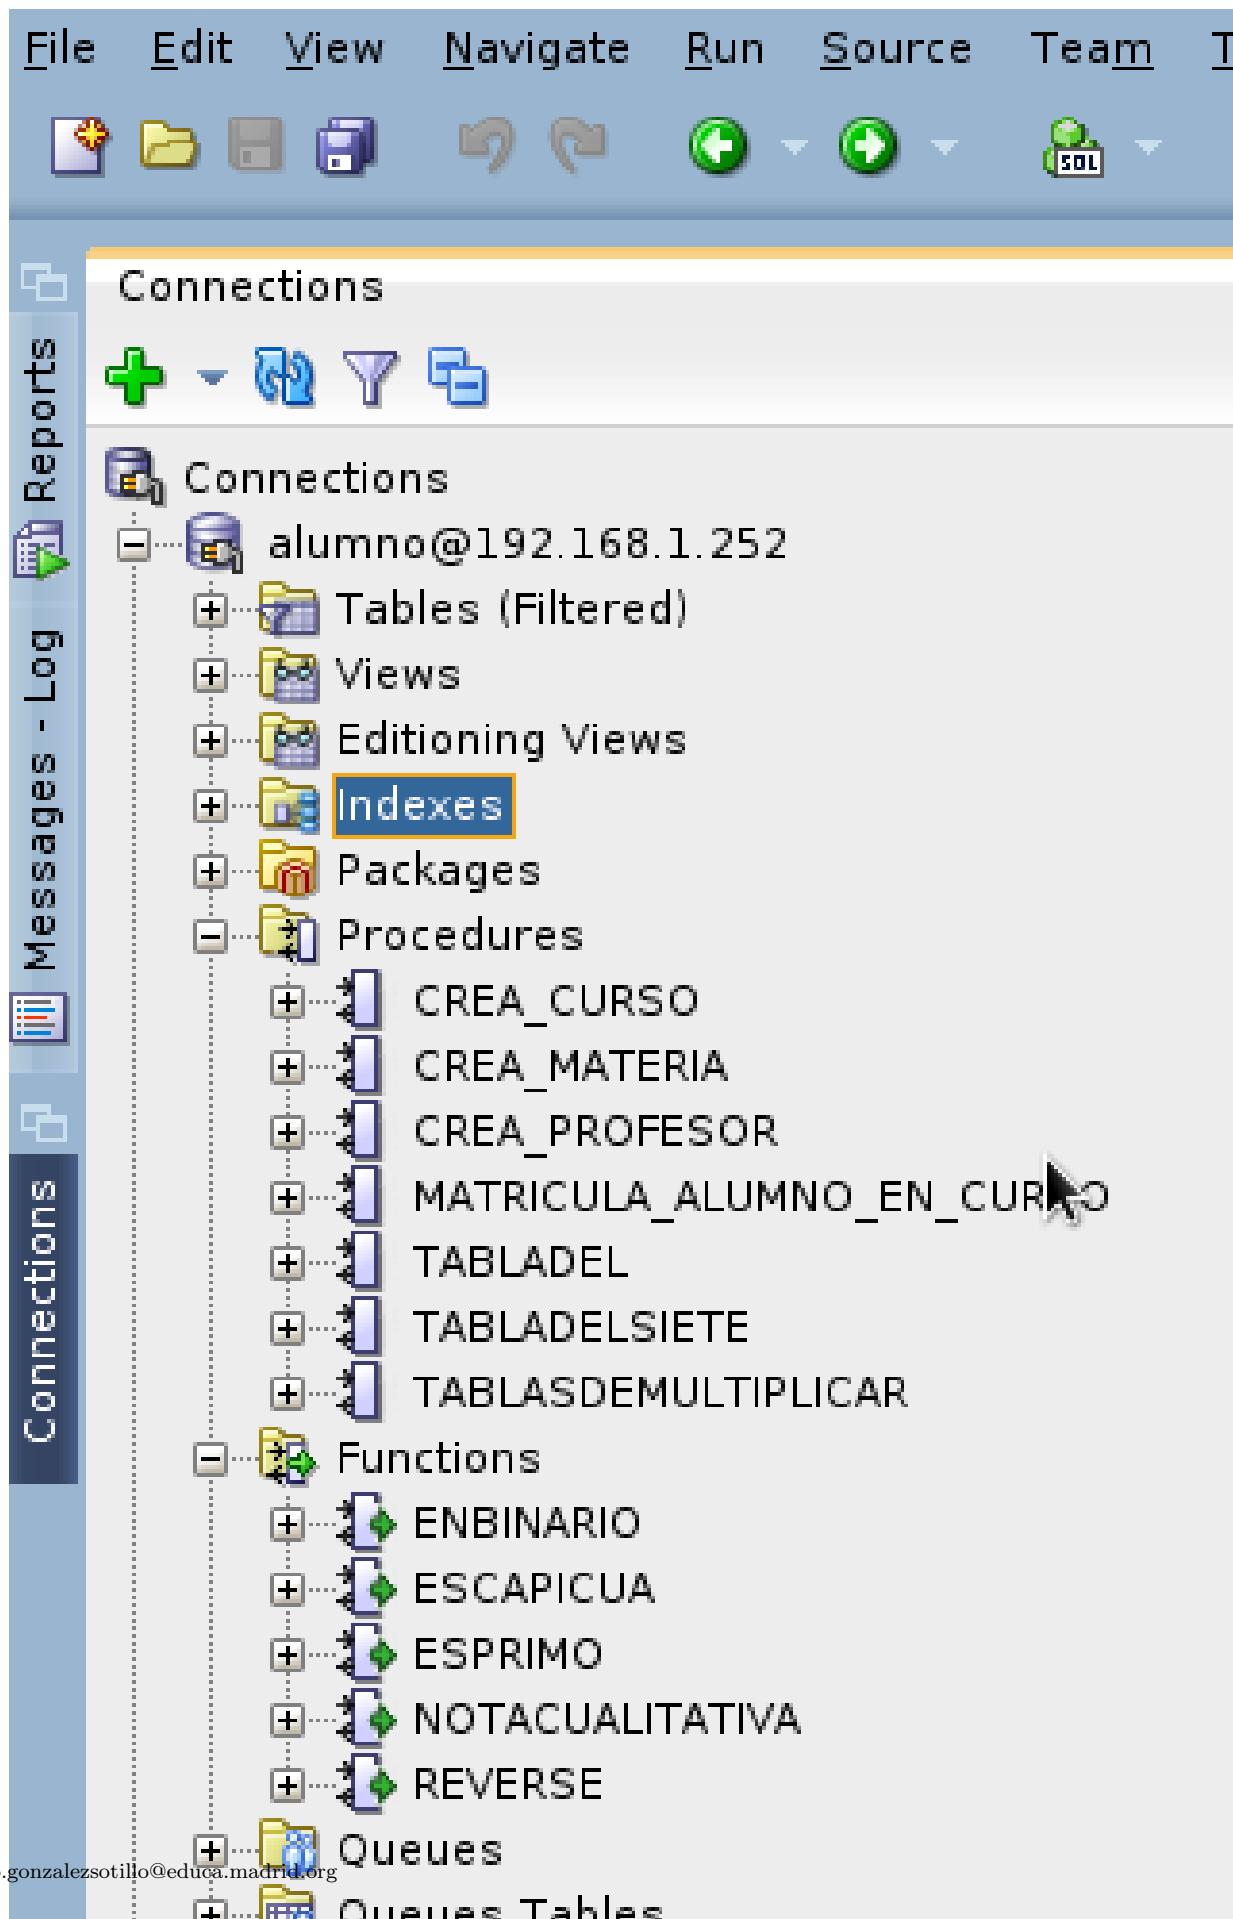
File Edit View Navigate Run Source Team T

SQL

Reports

Messages - Log

Connections

Connections

Connections
alumno@192.168.1.252
Tables (Filtered)
Views
Editioning Views
Indexes
Packages
Procedures
CREA_CURSO
CREA_MATERIA
CREA_PROFESOR
MATRICULA_ALUMNO_EN_CUR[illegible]O
TABLADEL
TABLADELSIETE
TABLASDEMULTIPLICAR
Functions
ENBINARIO
ESCAPICUA
ESPRIMO
NOTACUALITATIVA
REVERSE
Queues
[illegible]

.gonzalezsotillo@educa.madrid.org